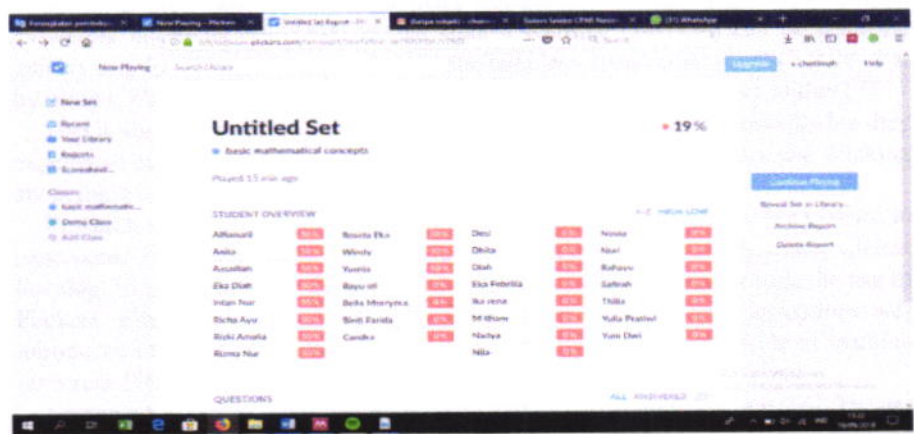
Now Playing Search Library

Upgrade

Help

New Set

Recent

Your Library

Reports

Scoresheet

Classes

basic mathematic...

Demo Class

Add Class

Untitled Set

• 19 %

basic mathematical concepts

Played 15 min ago

STUDENT OVERVIEW

Continue Playing

Reveal Set in Library

Archive Report

Delete Report

| | | | | | | | |
|---|---|---|---|---|---|---|---|
| Alfianurli | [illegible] | Rosela Eka | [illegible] | Desi | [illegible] | Novia | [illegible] |
| Anita | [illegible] | Windy | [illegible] | Dhita | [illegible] | Nuri | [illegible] |
| Aszaliah | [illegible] | Yuenia | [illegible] | Diah | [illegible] | Rahayu | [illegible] |
| Eka Diah | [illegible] | Bayu sil | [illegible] | Eka Febrilla | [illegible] | Safinah | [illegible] |
| Intan Nur | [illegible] | Bella Meeryma | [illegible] | Ika vena | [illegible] | Thilla | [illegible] |
| Richa Ayu | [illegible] | Sinti Farida | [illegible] | M Ilham | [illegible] | Yulia Pratiwi | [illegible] |
| Rizki Amelia | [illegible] | Candra | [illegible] | Nadya | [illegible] | Yuni Dwi | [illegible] |
| Roma Nur | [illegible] | | | Nila | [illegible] | | |

QUESTIONS

ALL ANSWERED